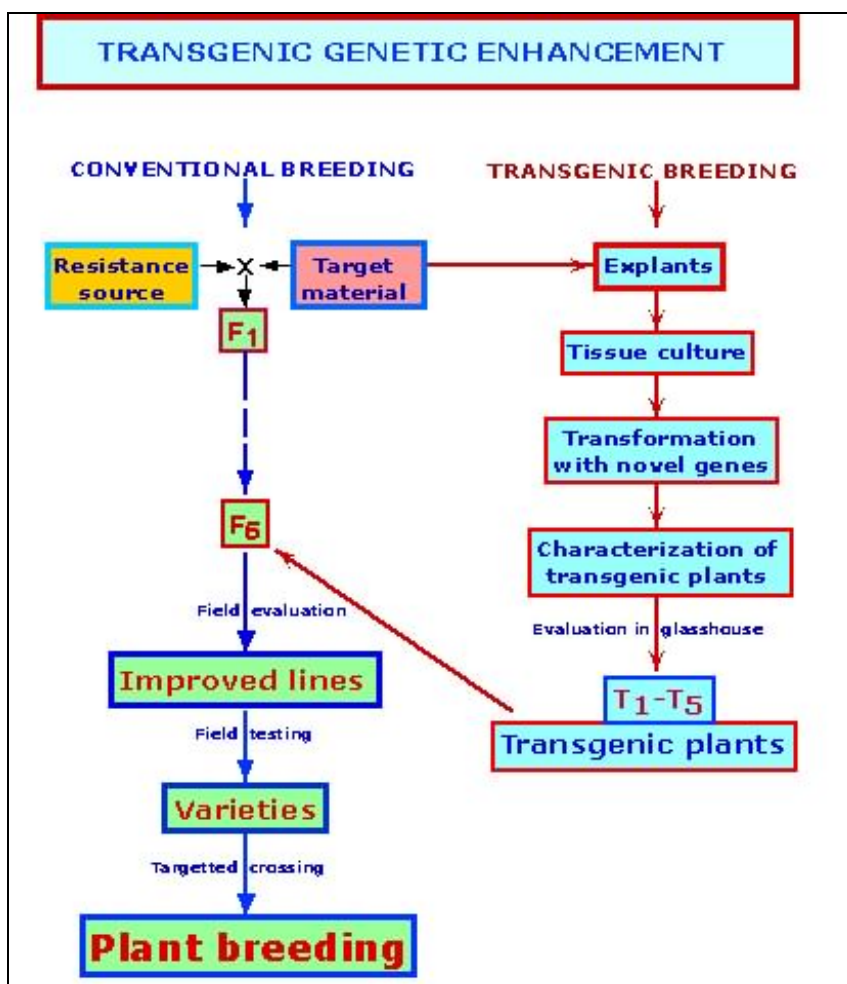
TRANSGENIC GENETIC ENHANCEMENT

CONVENTIONAL BREEDING

TRANSGENIC BREEDING

Resistance source

X

Target material

Explants

$F_1$

Tissue culture

Transformation with novel genes

$F_6$

Characterization of transgenic plants

Field evaluation

Evaluation in glasshouse

Improved lines

$T_1$-$T_5$

Transgenic plants

Field testing

Varieties

Targetted crossing

Plant breeding